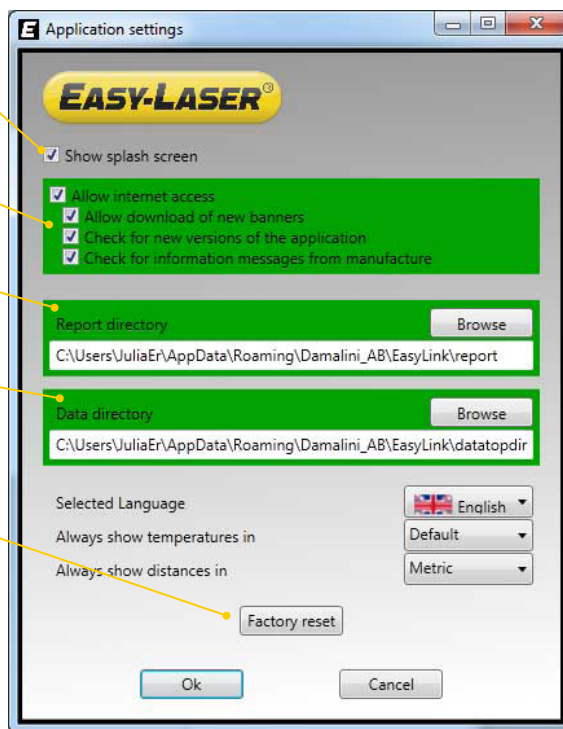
E Application settings

EASY-LASER®

Show splash screen

Allow internet access
Allow download of new banners
Check for new versions of the application
Check for information messages from manufacture

Report directory
Browse
C:\Users\JuliaEr\AppData\Roaming\Damalini_AB\EasyLink\report

Data directory
Browse
C:\Users\JuliaEr\AppData\Roaming\Damalini_AB\EasyLink\datatopdir

Selected Language
English
Always show temperatures in
Default
Always show distances in
Metric

Factory reset

Ok
Cancel